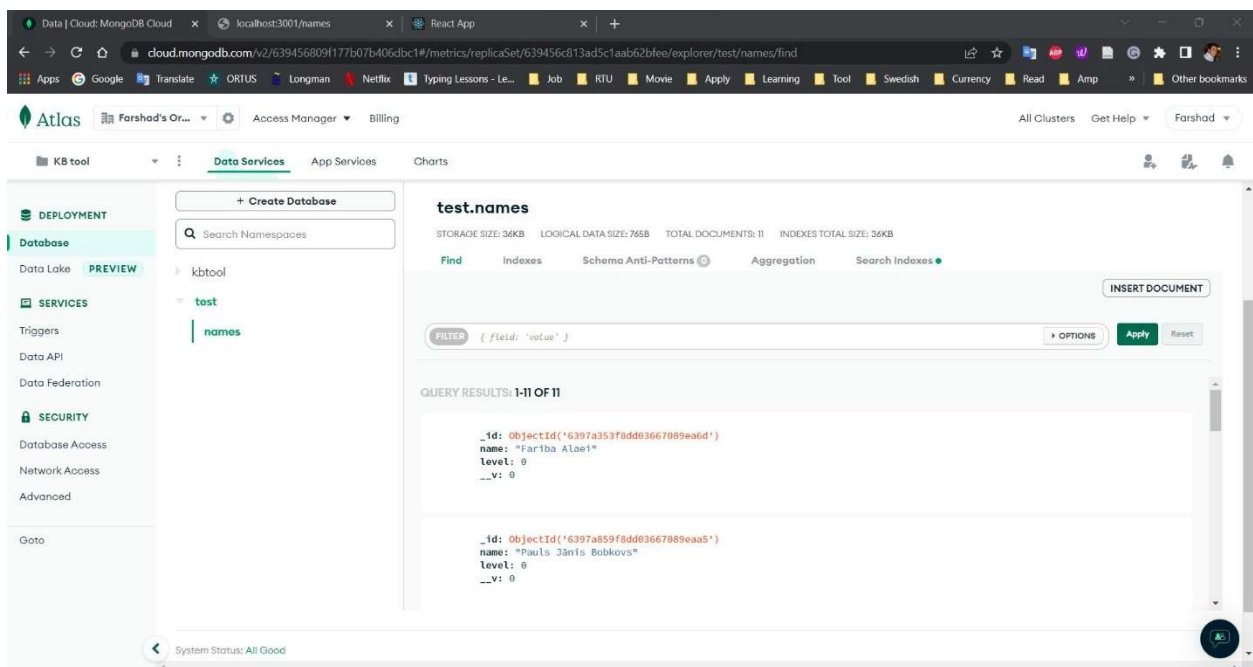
Data | Cloud: MongoDB Cloud × localhost:3001/names × React App × +

cloud.mongodb.com/v2/639456809f177b07b406dbc1#/metrics/replicaSet/639456c813ad5c1aab62bfee/explorer/test/names/find

Apps Google Translate ORTUS Longman Netflix Typing Lessons - Le... Job RTU Movie Apply Learning Tool Swedish Currency Read Amp » Other bookmarks

Atlas Farshad's Or... Access Manager Billing All Clusters Get Help Farshad

KB tool Data Services App Services Charts

DEPLOYMENT
Database
Data Lake PREVIEW
SERVICES
Triggers
Data API
Data Federation
SECURITY
Database Access
Network Access
Advanced
Goto

+ Create Database
Search Namespaces
kbtool
test
names

test.names
STORAGE SIZE: 36KB LOGICAL DATA SIZE: 765B TOTAL DOCUMENTS: 11 INDEXES TOTAL SIZE: 36KB
Find Indexes Schema Anti-Patterns 0 Aggregation Search Indexes

INSERT DOCUMENT

FILTER { field: 'value' } ▸ OPTIONS Apply Reset

QUERY RESULTS: 1-11 OF 11

_id: ObjectId('6397a353f8dd03667089ea6d')
name: "Fariba Alaei"
level: 0
__v: 0

_id: ObjectId('6397a859f8dd03667089eaa5')
name: "Pauls Jānis Bobkovs"
level: 0
__v: 0

System Status: All Good